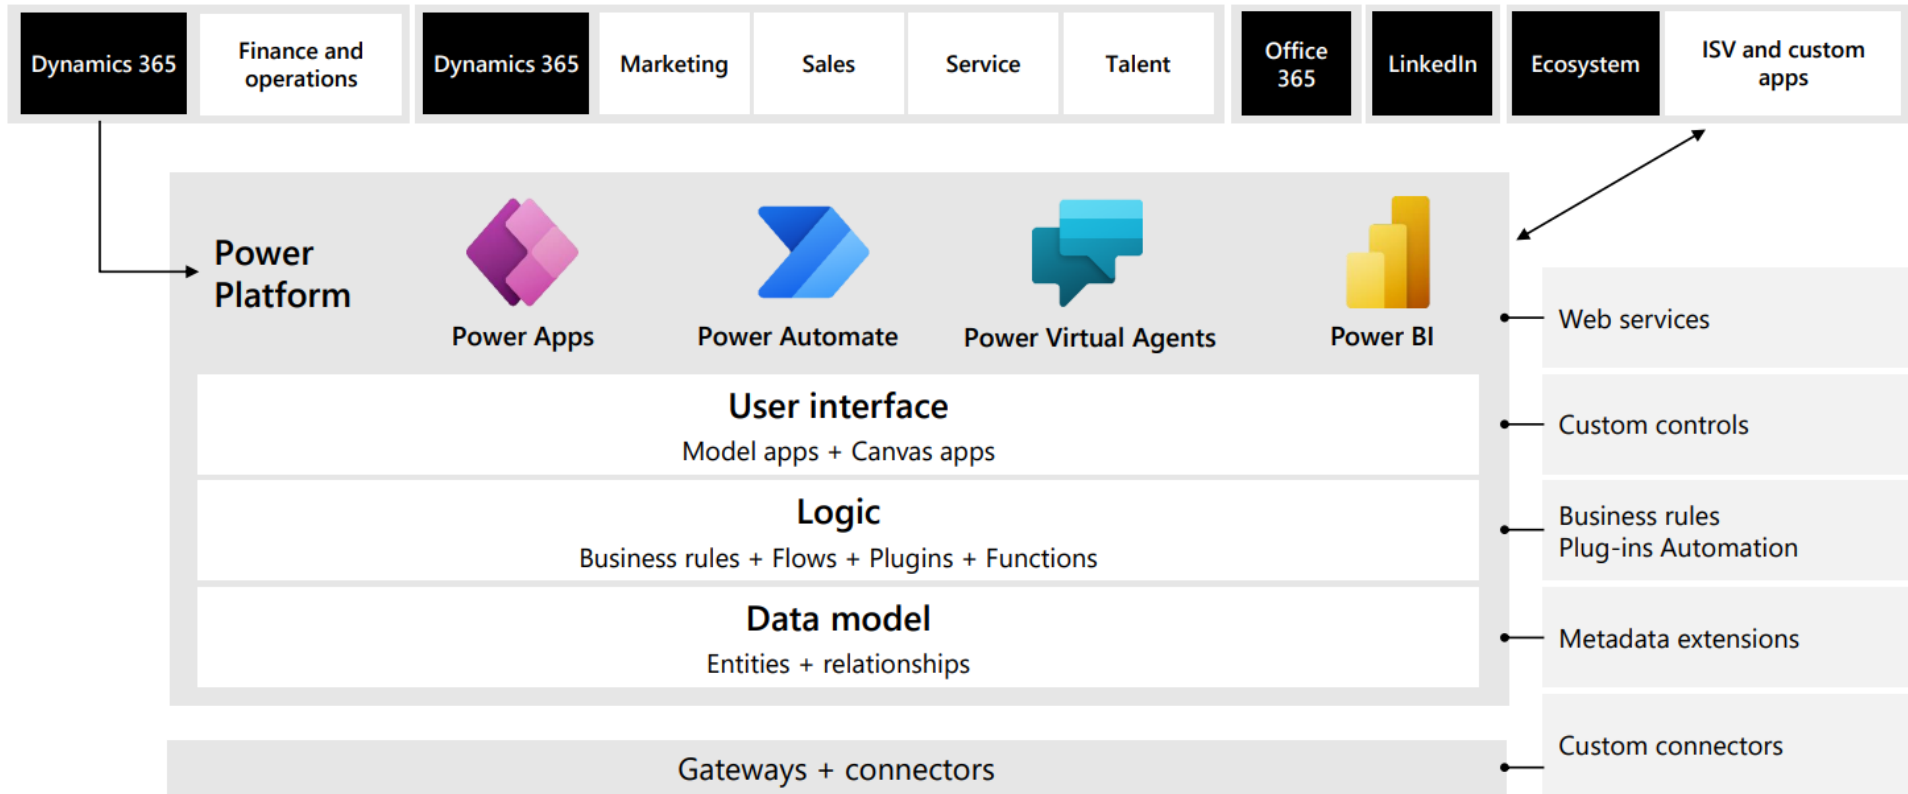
Dynamics 365

Finance and operations

Dynamics 365

Marketing

Sales

Service

Talent

Office 365

LinkedIn

Ecosystem

ISV and custom apps

Power Platform

Power Apps

Power Automate

Power Virtual Agents

Power BI

User interface
Model apps + Canvas apps

Logic
Business rules + Flows + Plugins + Functions

Data model
Entities + relationships

Gateways + connectors

Web services

Custom controls

Business rules
Plug-ins Automation

Metadata extensions

Custom connectors